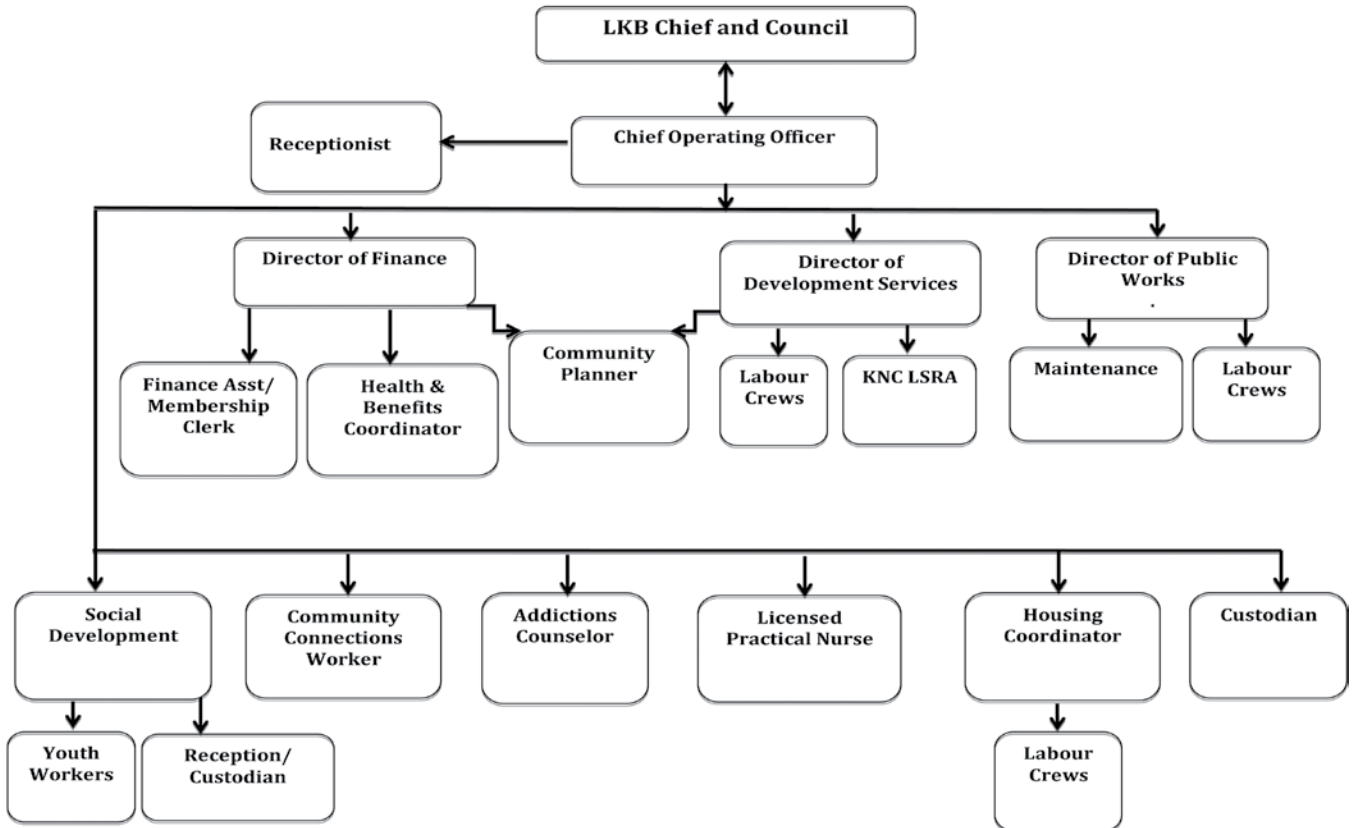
LKB Chief and Council

Receptionist

Chief Operating Officer

Director of Finance

Director of Development Services

Director of Public Works
.

Finance Asst/ Membership Clerk

Health & Benefits Coordinator

Community Planner

Labour Crews

KNC LSRA

Maintenance

Labour Crews

Social Development

Community Connections Worker

Addictions Counselor

Licensed Practical Nurse

Housing Coordinator

Custodian

Youth Workers

Reception/ Custodian

Labour Crews